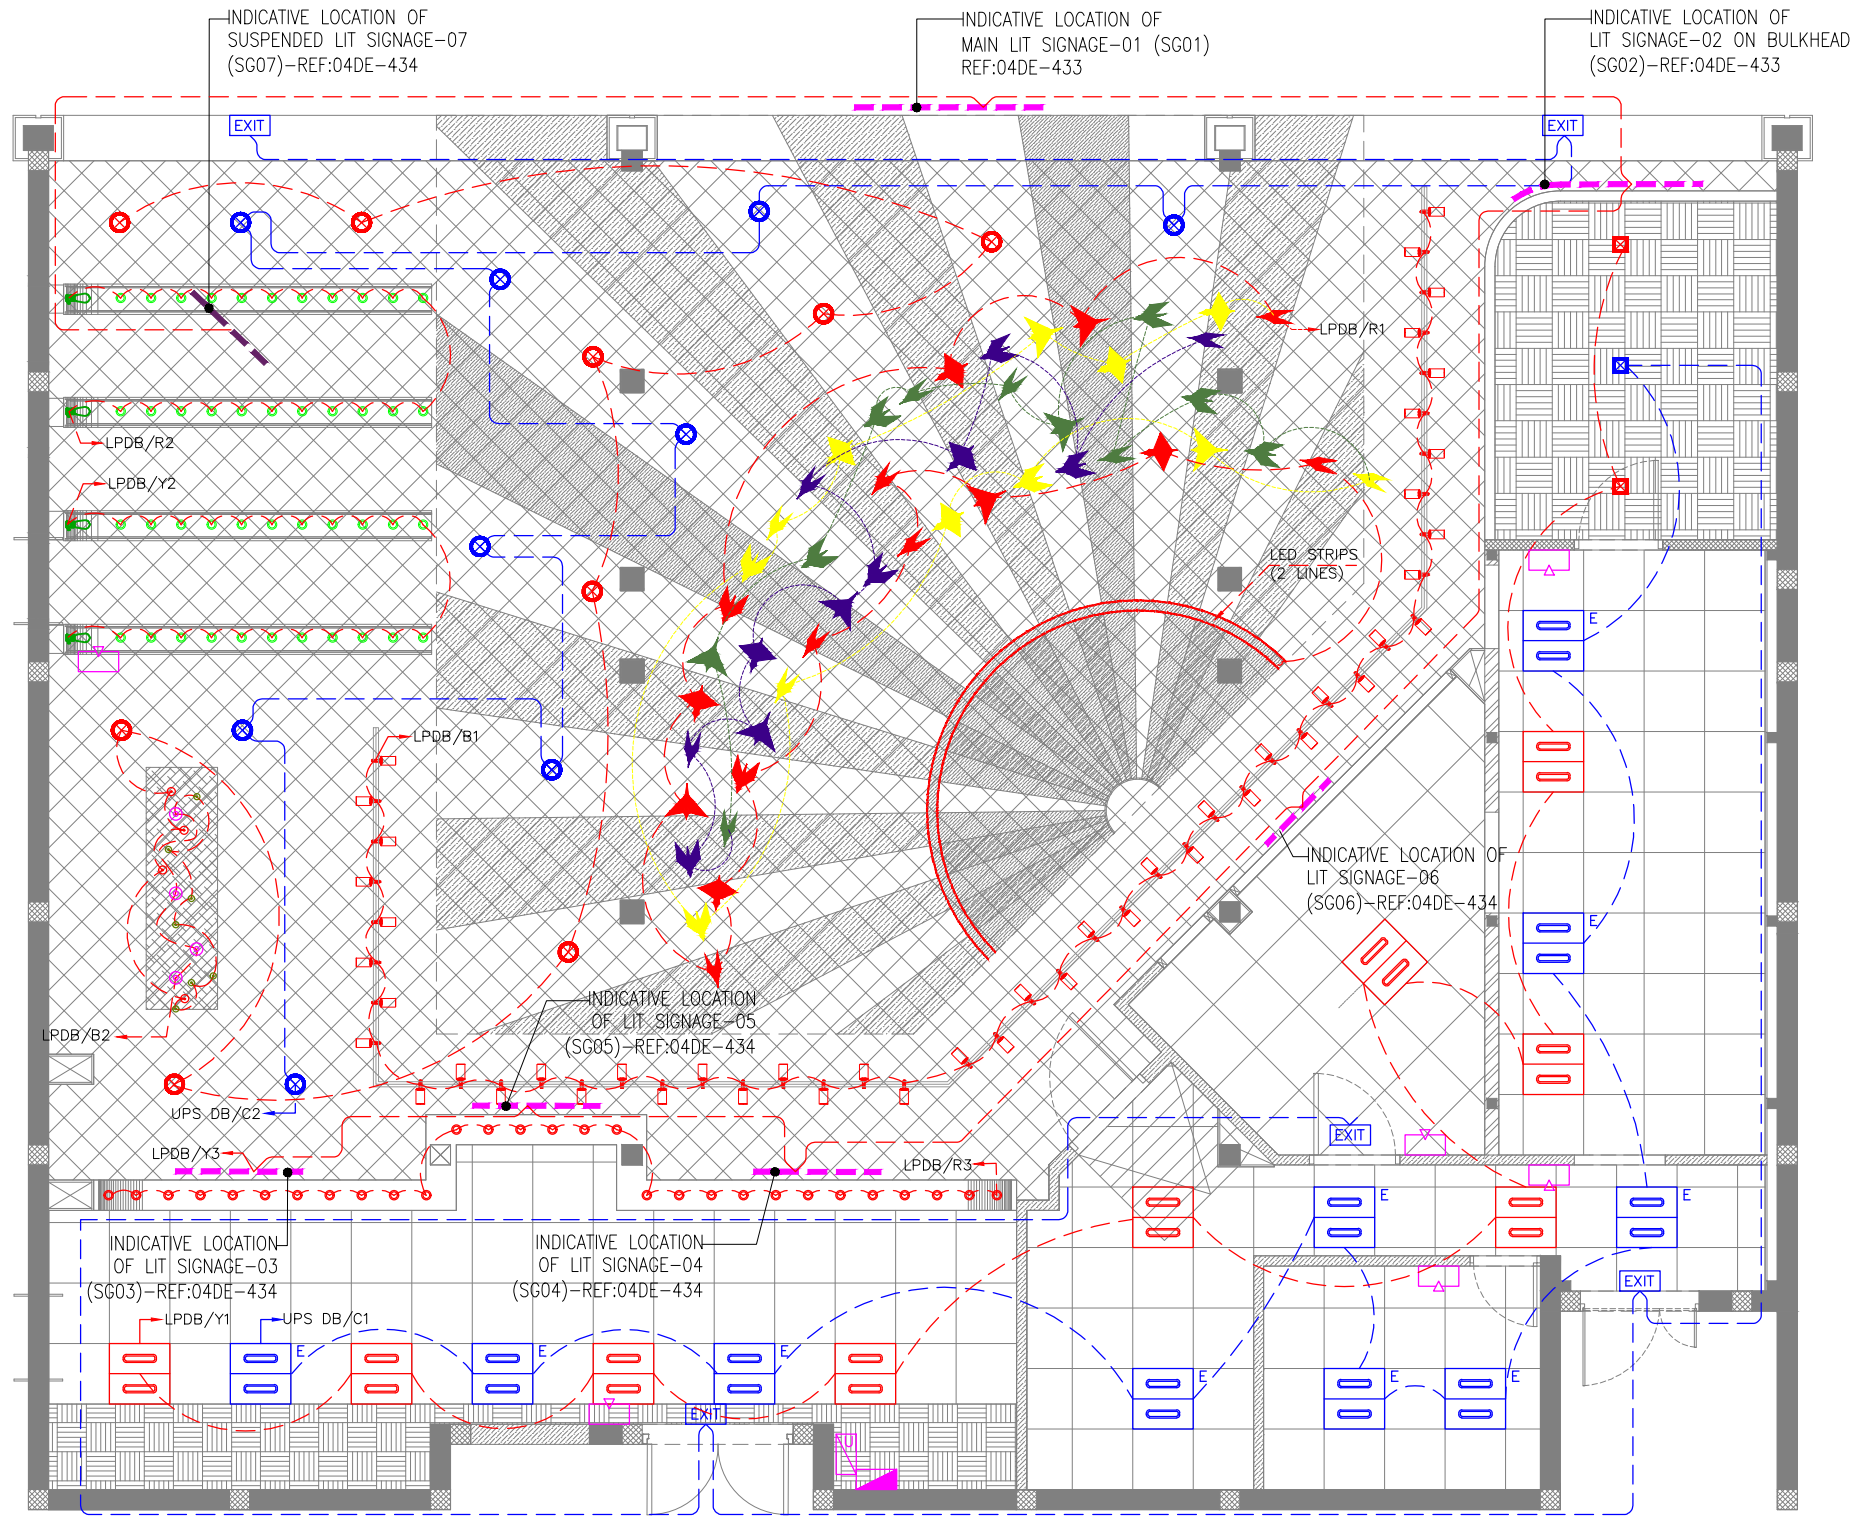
INDICATIVE LOCATION OF SUSPENDED LIT SIGNAGE-07 (SG07)-REF:04DE-434

INDICATIVE LOCATION OF MAIN LIT SIGNAGE-01 (SG01) REF:04DE-433

INDICATIVE LOCATION OF LIT SIGNAGE-02 ON BULKHEAD (SG02)-REF:04DE-433

EXIT

EXIT

LPDB/R1

LPDB/R2

LPDB/Y2

LED STRIPS (2 LINES)

LPDB/B1

INDICATIVE LOCATION OF LIT SIGNAGE-06 (SG06)-REF:04DE-434

E

E

INDICATIVE LOCATION OF LIT SIGNAGE-05 (SG05)-REF:04DE-434

LPDB/B2

UPS DB/C2

LPDB/Y3

LPDB/R3

EXIT

E

E

EXIT

INDICATIVE LOCATION OF LIT SIGNAGE-03 (SG03)-REF:04DE-434

INDICATIVE LOCATION OF LIT SIGNAGE-04 (SG04)-REF:04DE-434

LPDB/Y1

UPS DB/C1

E

E

E

E

E

E

EXIT